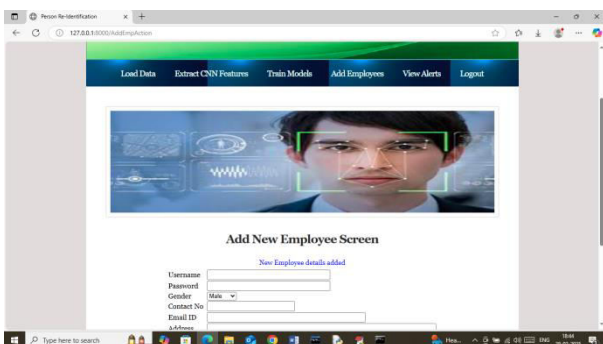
Person Re-Identification
127.0.0.1:8000/AddEmpAction

Load Data
Extract CNN Features
Train Models
Add Employees
View Alerts
Logout

Add New Employee Screen

New Employee details added

Username
Password
Gender Male
Contact No
Email ID
Address

Type here to search
Hea...
ENG
18:44